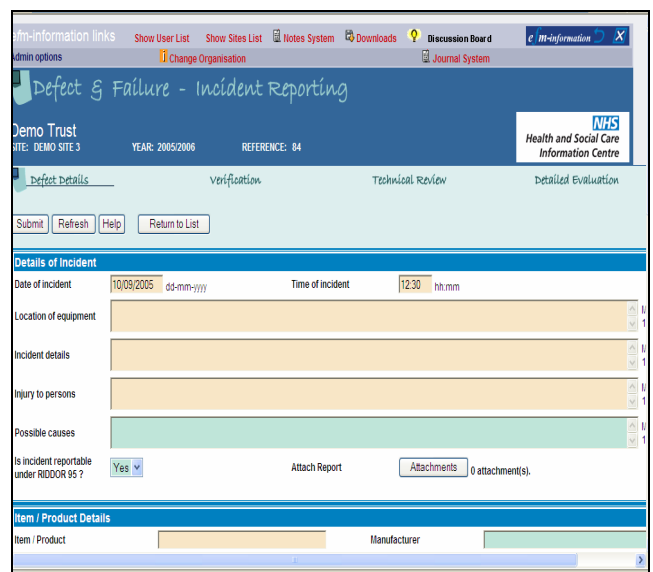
efm-information links Show User List Show Sites List Notes System Downloads Discussion Board e m-information X

Admin options Change Organisation Journal System

Defect & Failure - Incident Reporting

Demo Trust

SITE: DEMO SITE 3 YEAR: 2005/2006 REFERENCE: 84

NHS
Health and Social Care Information Centre

Defect Details Verification Technical Review Detailed Evaluation

Submit Refresh Help Return to List

Details of Incident

Date of incident 10/09/2005 dd-mm-yyyy Time of incident 12:30 hh:mm

Location of equipment

Incident details

Injury to persons

Possible causes

Is incident reportable under RIDDOR 95 ? Yes Attach Report Attachments 0 attachment(s).

Item / Product Details

Item / Product Manufacturer